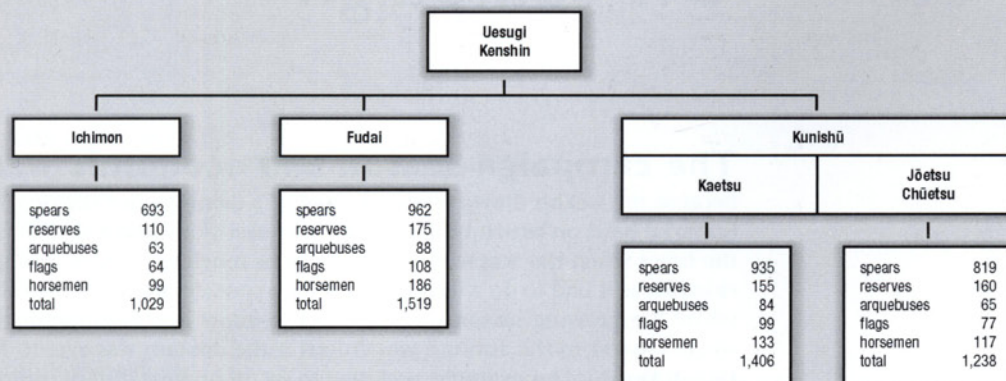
Uesugi Kenshin

Ichimon

| spears | 693 |
|---|---|
| reserves | 110 |
| arquebuses | 63 |
| flags | 64 |
| horsemen | 99 |
| total | 1,029 |

Fudai

| spears | 962 |
|---|---|
| reserves | 175 |
| arquebuses | 88 |
| flags | 108 |
| horsemen | 186 |
| total | 1,519 |

Kunishū

Kaetsu

| spears | 935 |
|---|---|
| reserves | 155 |
| arquebuses | 84 |
| flags | 99 |
| horsemen | 133 |
| total | 1,406 |

Jōetsu Chūetsu

| spears | 819 |
|---|---|
| reserves | 160 |
| arquebuses | 65 |
| flags | 77 |
| horsemen | 117 |
| total | 1,238 |